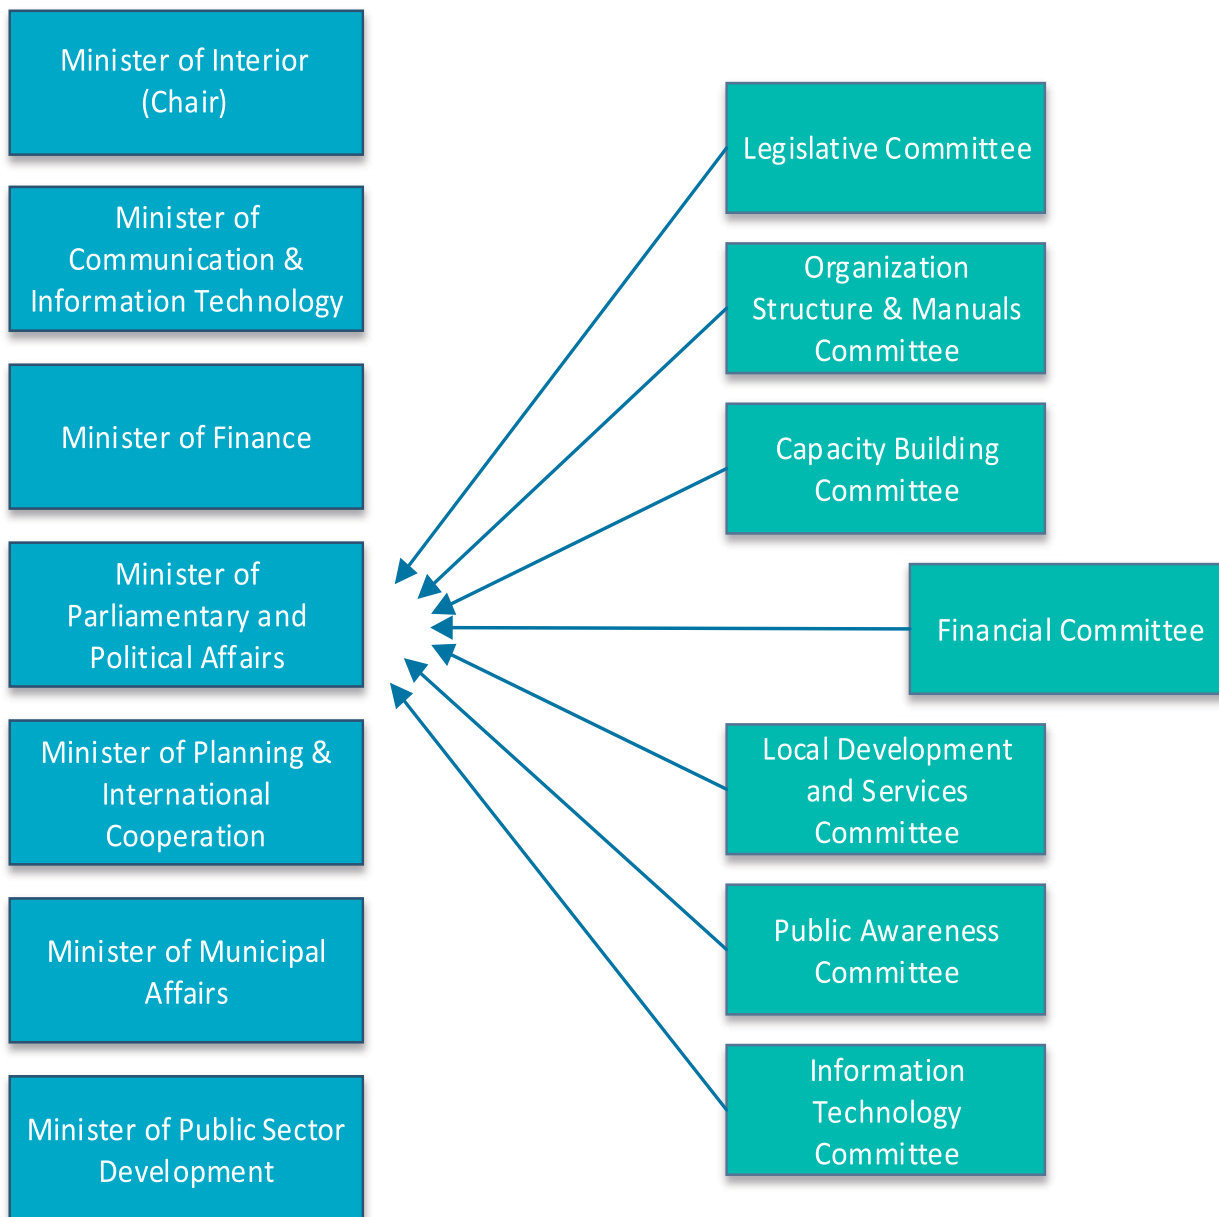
Minister of Interior (Chair)

Minister of Communication & Information Technology

Minister of Finance

Minister of Parliamentary and Political Affairs

Minister of Planning & International Cooperation

Minister of Municipal Affairs

Minister of Public Sector Development

Legislative Committee

Organization Structure & Manuals Committee

Capacity Building Committee

Financial Committee

Local Development and Services Committee

Public Awareness Committee

Information Technology Committee